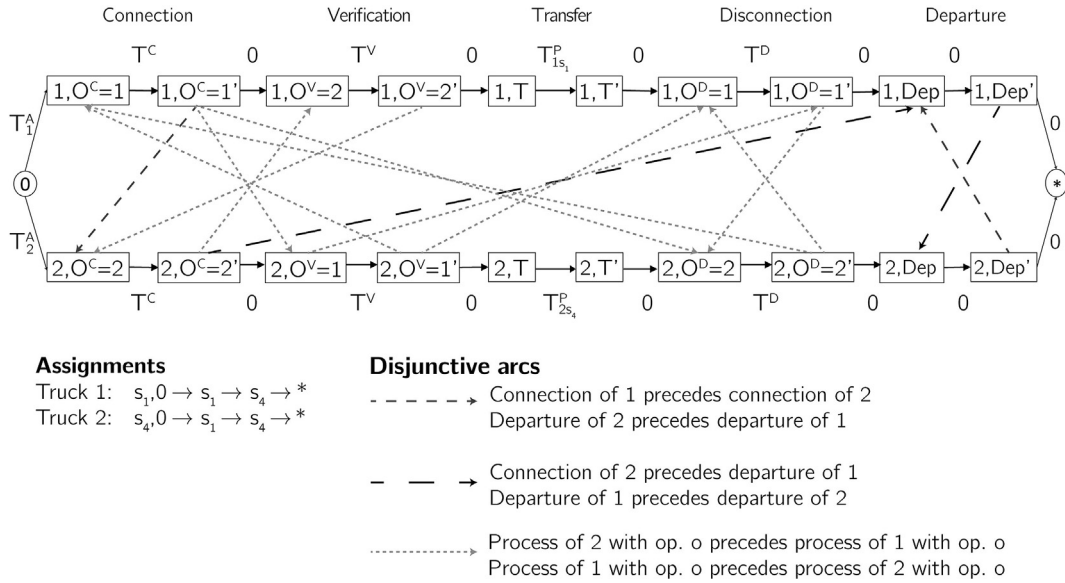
Connection Verification Transfer Disconnection Departure

$T^C$ 0 $T^V$ 0 $T^P_{1s_1}$ 0 $T^D$ 0 0

1,O$^C$=1 1,O$^C$=1' 1,O$^V$=2 1,O$^V$=2' 1,T 1,T' 1,O$^D$=1 1,O$^D$=1' 1,Dep 1,Dep'

$T^A_1$ 0

0 *

$T^A_2$ 0

2,O$^C$=2 2,O$^C$=2' 2,O$^V$=1 2,O$^V$=1' 2,T 2,T' 2,O$^D$=2 2,O$^D$=2' 2,Dep 2,Dep'

$T^C$ 0 $T^V$ 0 $T^P_{2s_4}$ 0 $T^D$ 0 0

**Assignments**
Truck 1: $s_1,0 \rightarrow s_1 \rightarrow s_4 \rightarrow *$
Truck 2: $s_4,0 \rightarrow s_1 \rightarrow s_4 \rightarrow *$

**Disjunctive arcs**
Connection of 1 precedes connection of 2
Departure of 2 precedes departure of 1

Connection of 2 precedes departure of 1
Departure of 1 precedes departure of 2

Process of 2 with op. o precedes process of 1 with op. o
Process of 1 with op. o precedes process of 2 with op. o